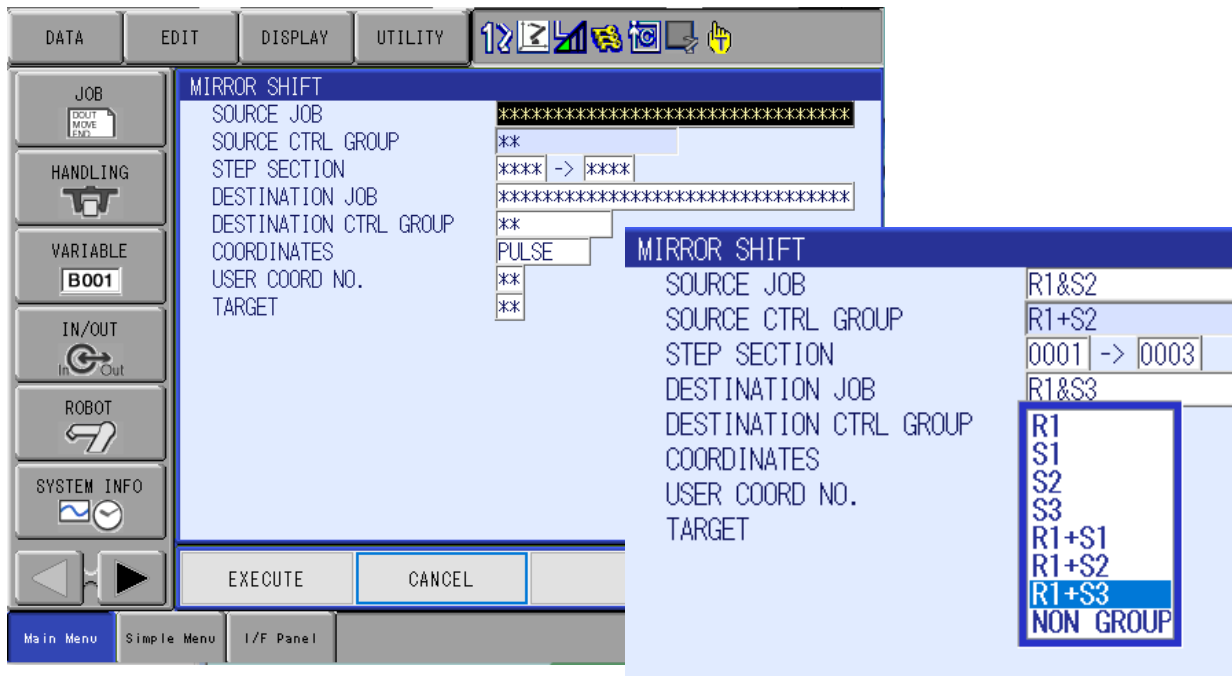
DATA EDIT DISPLAY UTILITY

JOB
DOUT MOVE END

HANDLING

VARIABLE
B001

IN/OUT
In Out

ROBOT

SYSTEM INFO

MIRROR SHIFT
SOURCE JOB ********************************
SOURCE CTRL GROUP **
STEP SECTION **** -> ****
DESTINATION JOB ********************************
DESTINATION CTRL GROUP **
COORDINATES PULSE
USER COORD NO. **
TARGET **

EXECUTE CANCEL

Main Menu Simple Menu I/F Panel

MIRROR SHIFT
SOURCE JOB R1&S2
SOURCE CTRL GROUP R1+S2
STEP SECTION 0001 -> 0003
DESTINATION JOB R1&S3
DESTINATION CTRL GROUP
COORDINATES
USER COORD NO.
TARGET

R1
S1
S2
S3
R1+S1
R1+S2
R1+S3
NON GROUP